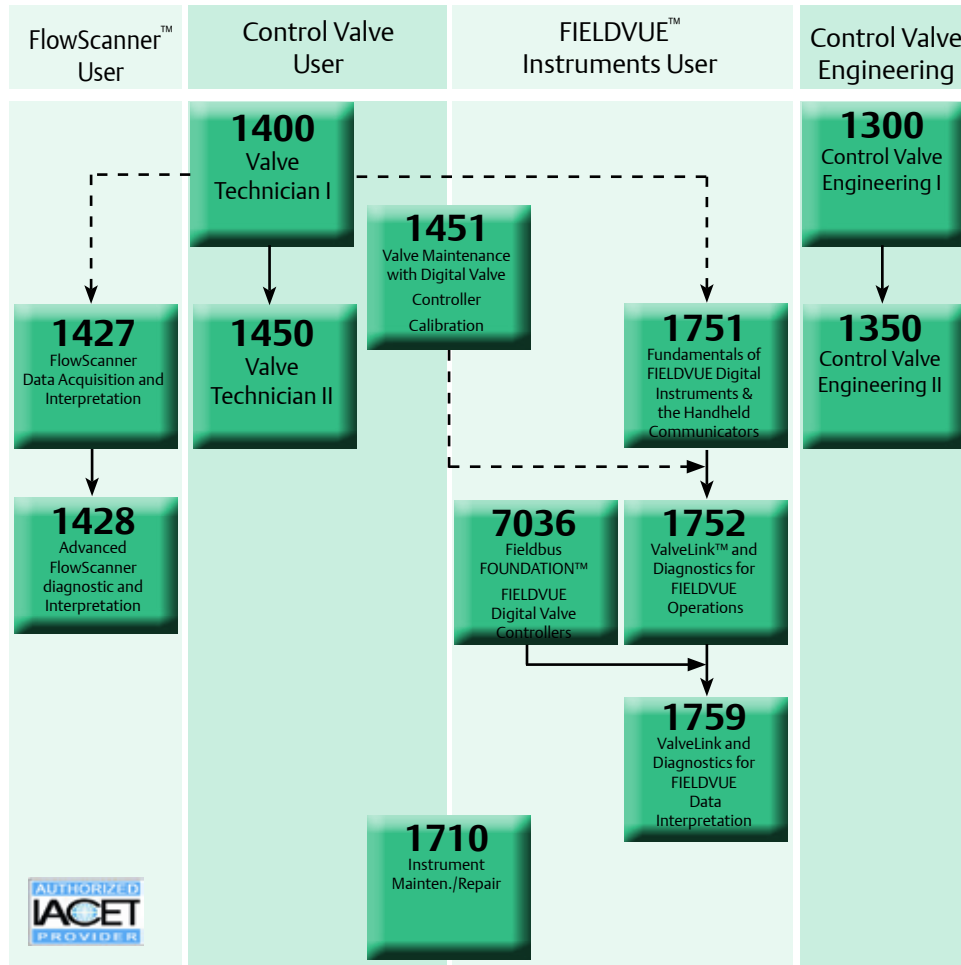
FlowScanner™ User

Control Valve User

FIELDVUE™ Instruments User

Control Valve Engineering

1400
Valve Technician I

1300
Control Valve Engineering I

1451
Valve Maintenance with Digital Valve Controller Calibration

1427
FlowScanner Data Acquisition and Interpretation

1450
Valve Technician II

1751
Fundamentals of FIELDVUE Digital Instruments & the Handheld Communicators

1350
Control Valve Engineering II

1428
Advanced FlowScanner diagnostic and Interpretation

7036
Fieldbus FOUNDATION™ FIELDVUE Digital Valve Controllers

1752
ValveLink™ and Diagnostics for FIELDVUE Operations

1759
ValveLink and Diagnostics for FIELDVUE Data Interpretation

1710
Instrument Mainten./Repair

AUTHORIZED
IACET
PROVIDER